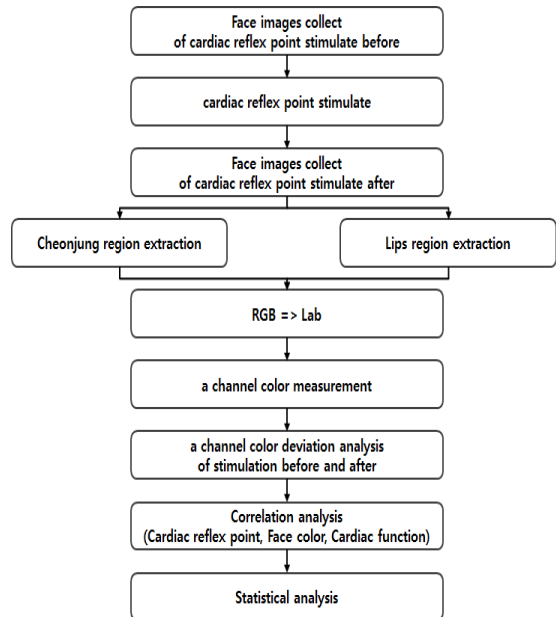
Face images collect of cardiac reflex point stimulate before

cardiac reflex point stimulate

Face images collect of cardiac reflex point stimulate after

Cheonjung region extraction

Lips region extraction

RGB => Lab

a channel color measurement

a channel color deviation analysis of stimulation before and after

Correlation analysis (Cardiac reflex point, Face color, Cardiac function)

Statistical analysis